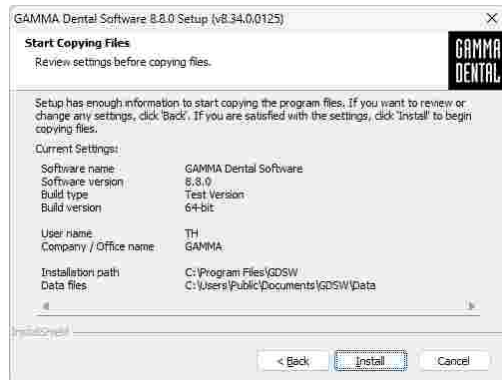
GAMMA Dental Software 8.8.0 Setup (v8.34.0.0125)

×

Start Copying Files

Review settings before copying files.

GAMMA DENTAL

Setup has enough information to start copying the program files. If you want to review or change any settings, click 'Back'. If you are satisfied with the settings, click 'Install' to begin copying files.

Current Settings:

| | |
|---|---|
| Software name | GAMMA Dental Software |
| Software version | 8.8.0 |
| Build type | Test Version |
| Build version | 64-bit |
| User name | TH |
| Company / Office name | GAMMA |
| Installation path | C:\Program Files\GDSW |
| Data files | C:\Users\Public\Documents\GDSW\Data |

InstallShield

< Back

Install

Cancel